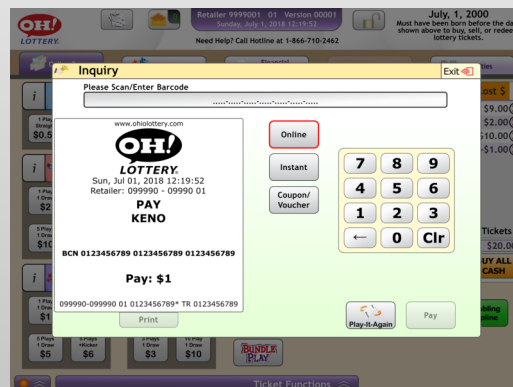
OH! LOTTERY.

Retailer 9999001 01 Version 00001
Sunday, July 1, 2018 12:19:52
Need Help? Call Hotline at 1-866-710-2462

July, 1, 2000
Must have been born before the date shown above to buy, sell, or redeem lottery tickets.

Inquiry
Exit
Please Scan/Enter Barcode

www.ohiolottery.com
OH! LOTTERY.
Sun, Jul 01, 2018 12:19:52
Retailer: 099990 - 09990 01
PAY
KENO

BCN 0123456789 0123456789 0123456789

Pay: $1

099990-099990 01 0123456789* TR 0123456789

Print

Online
Instant
Coupon/ Voucher

7 8 9
4 5 6
1 2 3
← 0 Clr

Play-It-Again
Pay

$9.00
$2.00
$10.00
-$1.00

Tickets
$20.00
BUY ALL CASH

$5
$6
$3
$10
$0.5
$2
$10
$1

BUNDLE PLAY

Ticket Functions